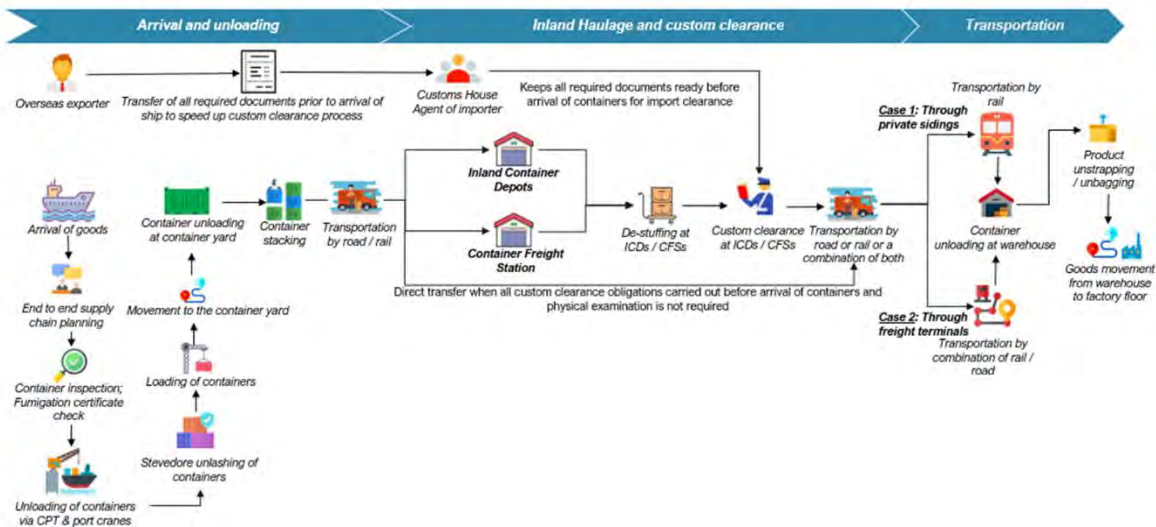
Arrival and unloading

Inland Haulage and custom clearance

Transportation

Overseas exporter

Transfer of all required documents prior to arrival of ship to speed up custom clearance process

Customs House Agent of importer

Keeps all required documents ready before arrival of containers for import clearance

Arrival of goods

End to end supply chain planning

Container inspection; Fumigation certificate check

Unloading of containers via CPT & port cranes

Stevedore unlashing of containers

Loading of containers

Movement to the container yard

Container unloading at container yard

Container stacking

Transportation by road / rail

Inland Container Depots

Container Freight Station

De-stuffing at ICDs / CFSs

Custom clearance at ICDs / CFSs

Transportation by road or rail or a combination of both

Direct transfer when all custom clearance obligations carried out before arrival of containers and physical examination is not required

Case 1: Through private sidings

Transportation by rail

Container unloading at warehouse

Case 2: Through freight terminals

Transportation by combination of rail / road

Product unstrapping / unbagging

Goods movement from warehouse to factory floor